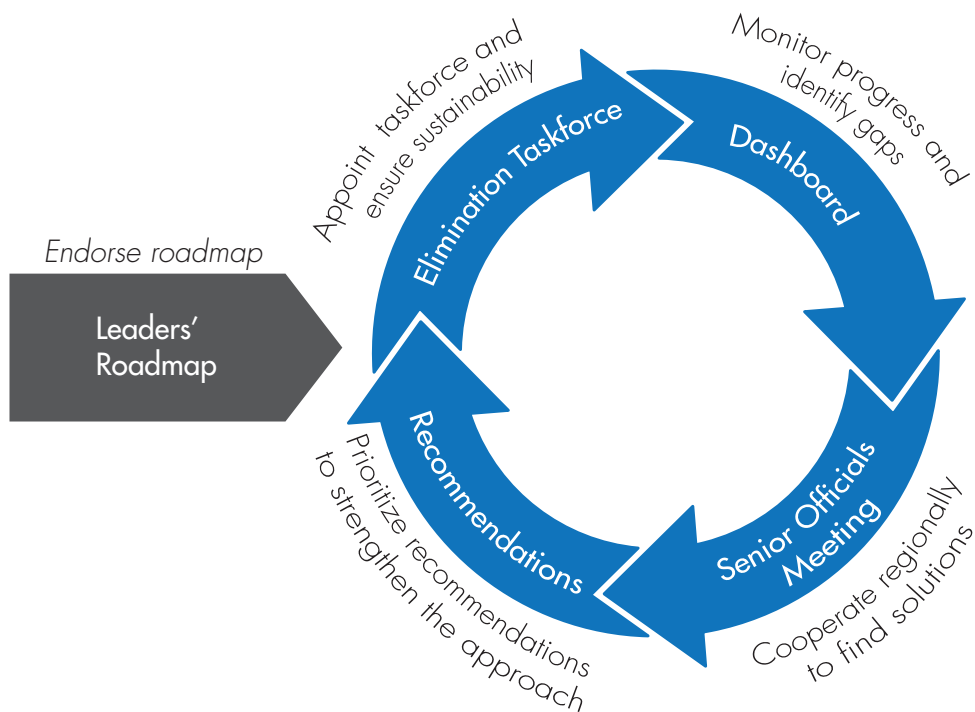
Endorse roadmap

Leaders' Roadmap

Appoint taskforce and ensure sustainability

Elimination Taskforce

Monitor progress and identify gaps

Dashboard

Senior Officials Meeting

Cooperate regionally to find solutions

Recommendations

Prioritize recommendations to strengthen the approach